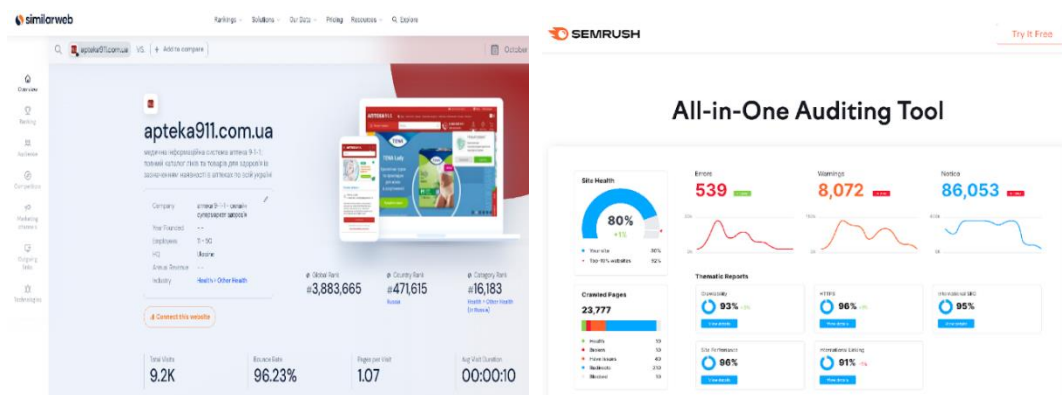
similarweb

Rankings Solutions Our Data Pricing Resources Explore

apteka911.com.ua VS. + Add to compare

October

Overview
Ranking
Audience
Competitors
Marketing channels
Outgoing links
Technologies

apteka911.com.ua

медична інформаційна система аптека 9-1-1: повний каталог ліків та товарів для здоров'я із зазначенням наявності в аптеках по всій україні

Company аптека 9-1-1 - онлайн-супермаркет здоров'я
Year Founded --
Employees 11 - 50
HQ Ukraine
Annual Revenue --
Industry Health > Other Health

Connect this website

Global Rank
#3,883,665

Country Rank
#471,615
Russia

Category Rank
#16,183
Health > Other Health (in Russia)

Total Visits
9.2K

Bounce Rate
96.23%

Pages per Visit
1.07

Avg Visit Duration
00:00:10

SEMRUSH

Try It Free

All-in-One Auditing Tool

Site Health
80%
+1%

Your site 80%
Top-10% websites 92%

Errors
539

Warnings
8,072

Notices
86,053

Crawled Pages
23,777

Healthy
Broken
Have issues
Redirects
Blocked

Thematic Reports

Crawlability
93%
View details

HTTPS
96%
View details

International SEO
95%
View details

Site Performance
96%
View details

Internal Linking
91%
View details